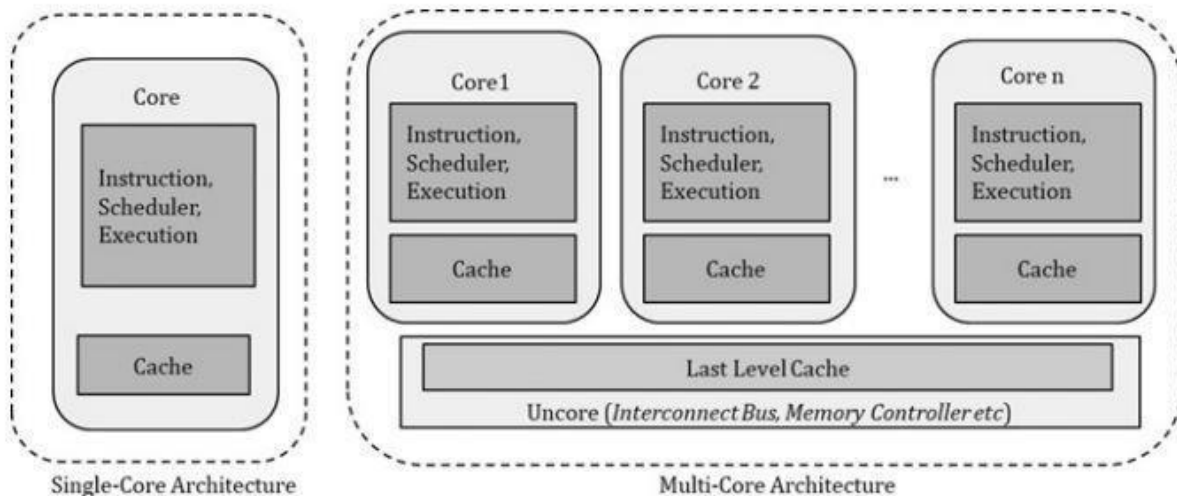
Core

Instruction, Scheduler, Execution

Cache

Single-Core Architecture

Core1

Instruction, Scheduler, Execution

Cache

Core 2

Instruction, Scheduler, Execution

Cache

...

Core n

Instruction, Scheduler, Execution

Cache

Last Level Cache

Uncore (*Interconnect Bus, Memory Controller etc*)

Multi-Core Architecture